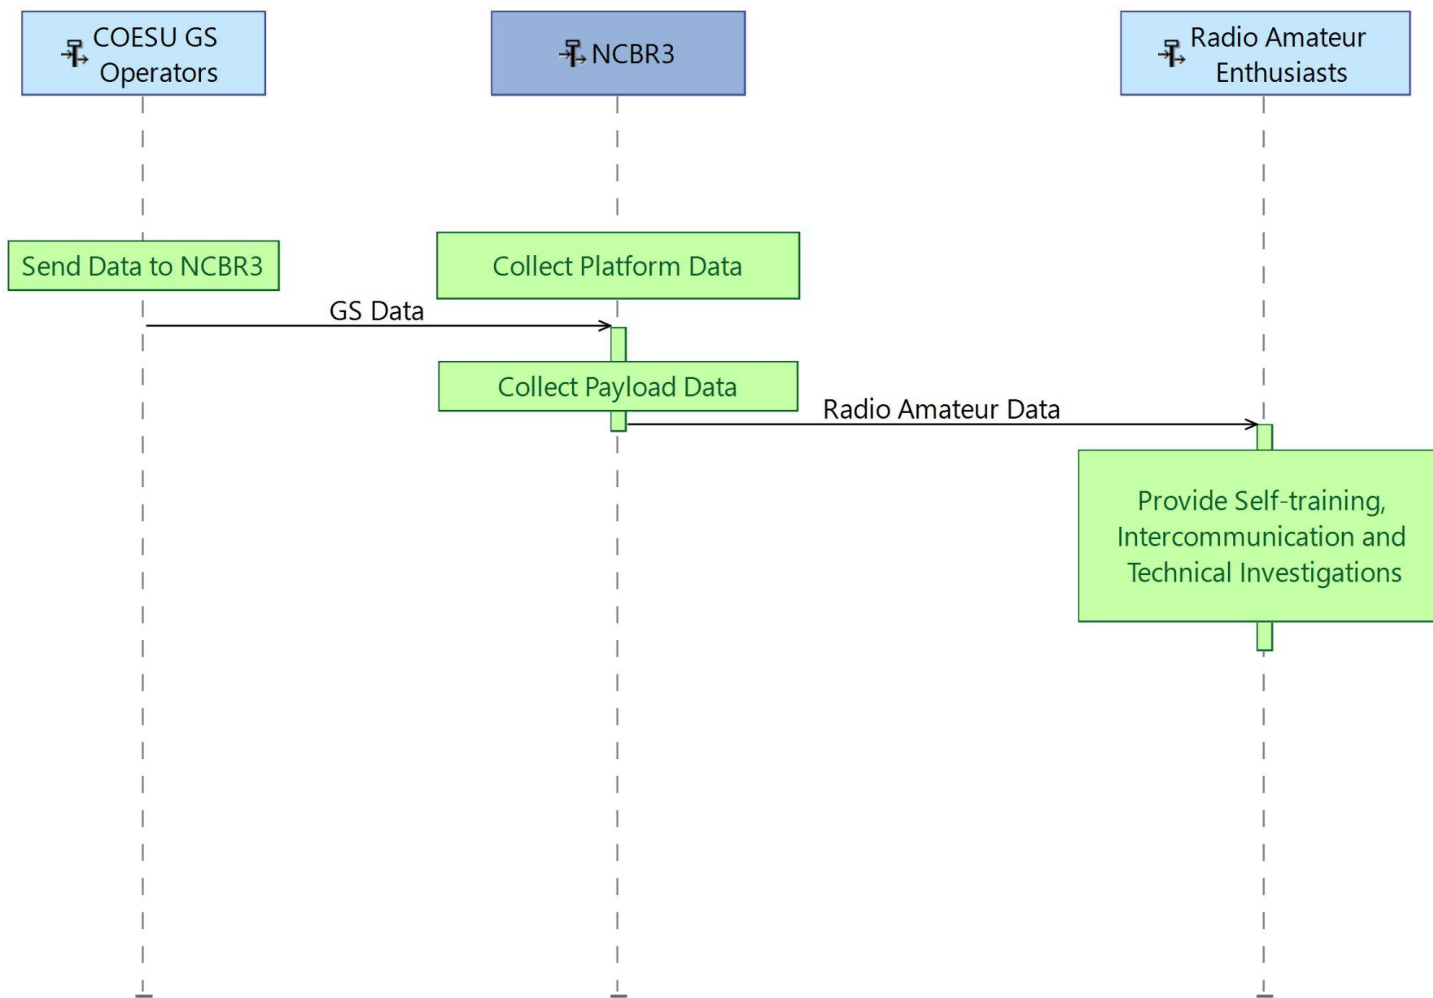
COESU GS Operators

NCBR3

Radio Amateur Enthusiasts

Send Data to NCBR3

Collect Platform Data

GS Data

Collect Payload Data

Radio Amateur Data

Provide Self-training, Intercommunication and Technical Investigations